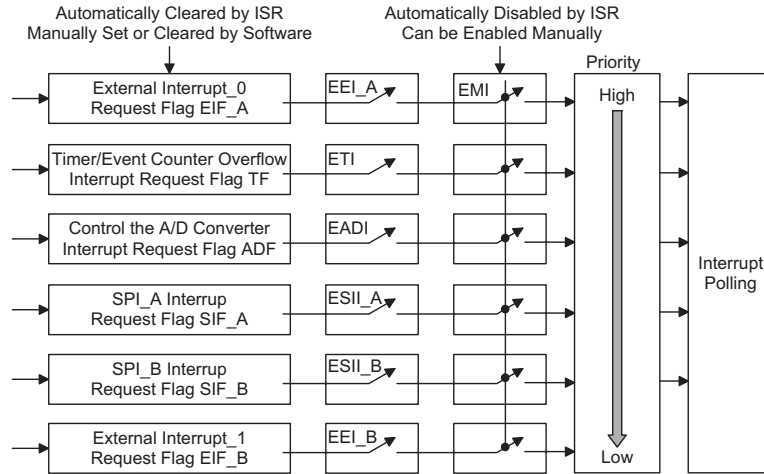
Automatically Cleared by ISR
Manually Set or Cleared by Software

Automatically Disabled by ISR
Can be Enabled Manually

Priority

External Interrupt_0
Request Flag EIF_A

EEI_A

EMI

High

Timer/Event Counter Overflow
Interrupt Request Flag TF

ETI

Control the A/D Converter
Interrupt Request Flag ADF

EADI

Interrupt
Polling

SPI_A Interrup
Request Flag SIF_A

ESII_A

SPI_B Interrup
Request Flag SIF_B

ESII_B

External Interrupt_1
Request Flag EIF_B

EEI_B

Low